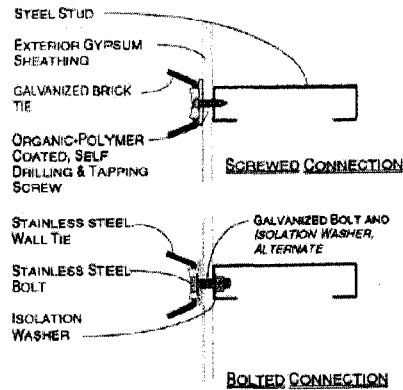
STEEL STUD

EXTERIOR GYPSUM SHEATHING

GALVANIZED BRICK TIE

ORGANIC-POLYMER COATED, SELF DRILLING & TAPPING SCREW

SCREWED CONNECTION

STAINLESS STEEL WALL TIE

GALVANIZED BOLT AND ISOLATION WASHER, ALTERNATE

STAINLESS STEEL BOLT

ISOLATION WASHER

BOLTED CONNECTION